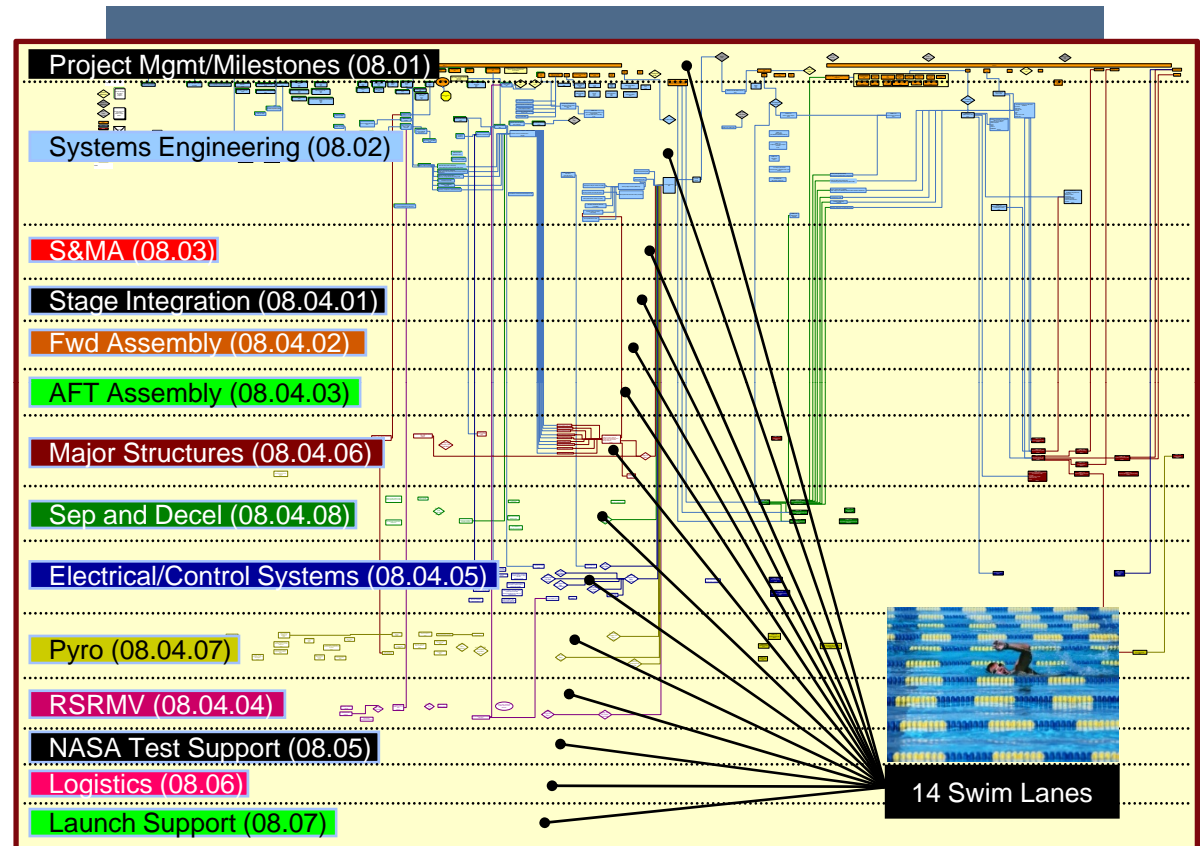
Project Mgmt/Milestones (08.01)

Systems Engineering (08.02)

S&MA (08.03)

Stage Integration (08.04.01)

Fwd Assembly (08.04.02)

AFT Assembly (08.04.03)

Major Structures (08.04.06)

Sep and Decel (08.04.08)

Electrical/Control Systems (08.04.05)

Pyro (08.04.07)

RSRMV (08.04.04)

NASA Test Support (08.05)

Logistics (08.06)

Launch Support (08.07)

14 Swim Lanes